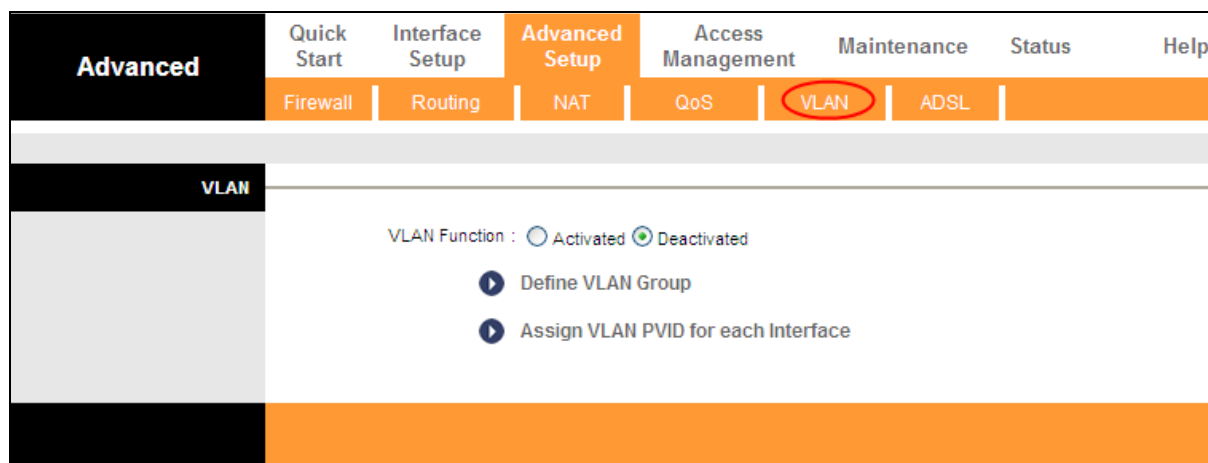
Advanced

Quick Start | Interface Setup | Advanced Setup | Access Management | Maintenance | Status | Help

Firewall | Routing | NAT | QoS | VLAN | ADSL

VLAN

VLAN Function : Activated Deactivated

Define VLAN Group

Assign VLAN PVID for each Interface